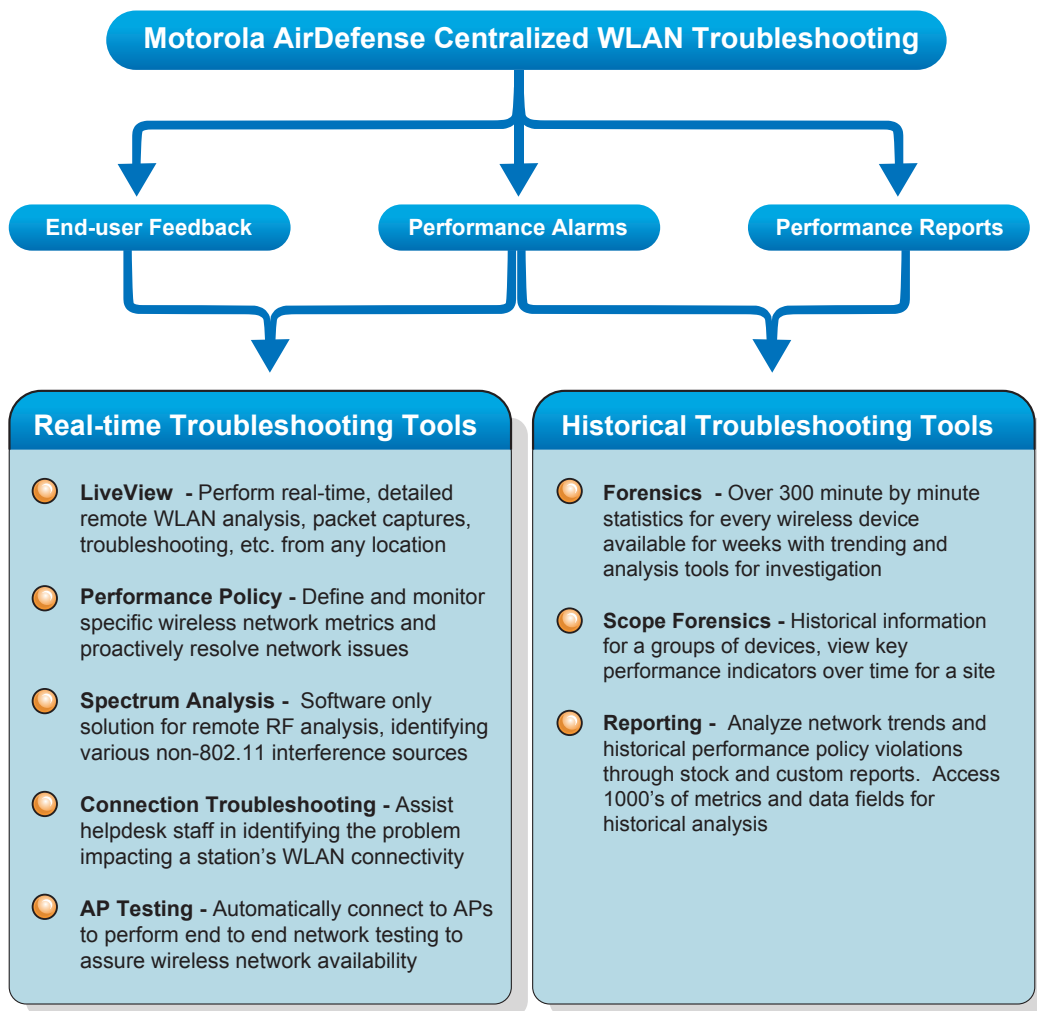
Motorola AirDefense Centralized WLAN Troubleshooting

End-user Feedback

Performance Alarms

Performance Reports

Real-time Troubleshooting Tools

LiveView - Perform real-time, detailed remote WLAN analysis, packet captures, troubleshooting, etc. from any location

Performance Policy - Define and monitor specific wireless network metrics and proactively resolve network issues

Spectrum Analysis - Software only solution for remote RF analysis, identifying various non-802.11 interference sources

Connection Troubleshooting - Assist helpdesk staff in identifying the problem impacting a station's WLAN connectivity

AP Testing - Automatically connect to APs to perform end to end network testing to assure wireless network availability

Historical Troubleshooting Tools

Forensics - Over 300 minute by minute statistics for every wireless device available for weeks with trending and analysis tools for investigation

Scope Forensics - Historical information for a groups of devices, view key performance indicators over time for a site

Reporting - Analyze network trends and historical performance policy violations through stock and custom reports. Access 1000's of metrics and data fields for historical analysis